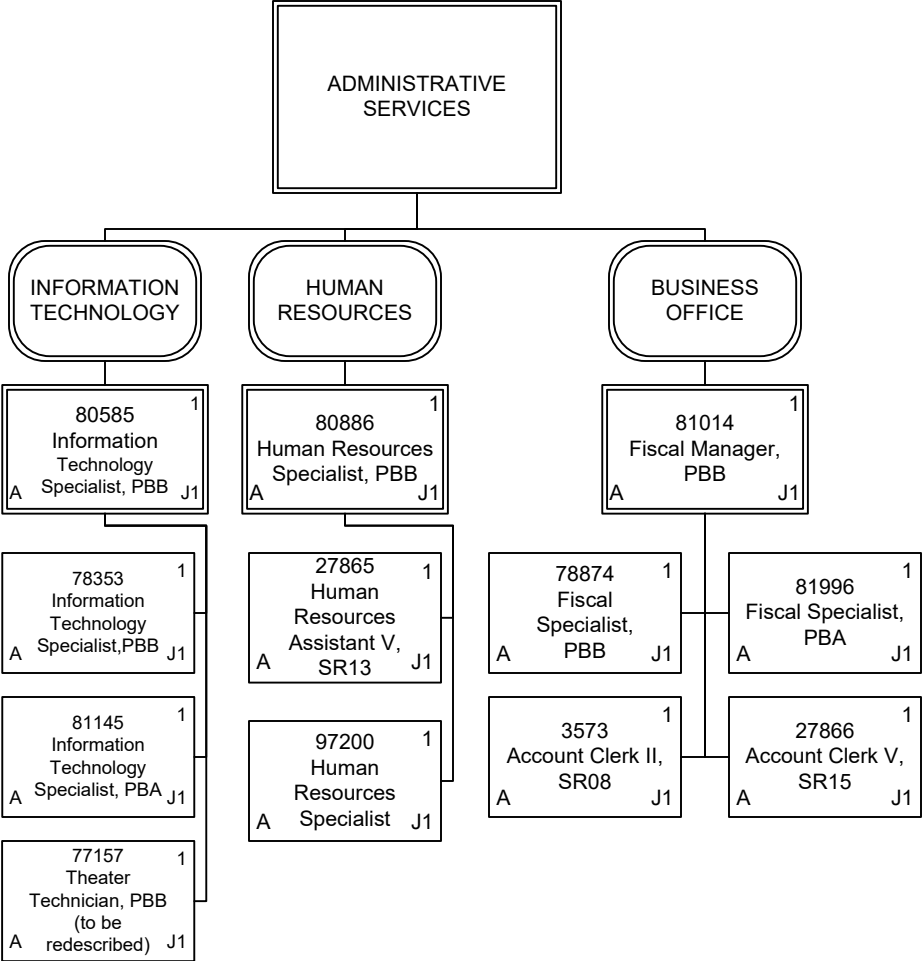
ADMINISTRATIVE SERVICES

INFORMATION TECHNOLOGY

HUMAN RESOURCES

BUSINESS OFFICE

80585
Information Technology Specialist, PBB
1
A
J1

80886
Human Resources Specialist, PBB
1
A
J1

81014
Fiscal Manager, PBB
1
A
J1

78353
Information Technology Specialist,PBB
1
A
J1

81145
Information Technology Specialist, PBA
1
A
J1

77157
Theater Technician, PBB (to be redescribed)
1
A
J1

27865
Human Resources Assistant V, SR13
1
A
J1

97200
Human Resources Specialist
1
A
J1

78874
Fiscal Specialist, PBB
1
A
J1

81996
Fiscal Specialist, PBA
1
A
J1

3573
Account Clerk II, SR08
1
A
J1

27866
Account Clerk V, SR15
1
A
J1